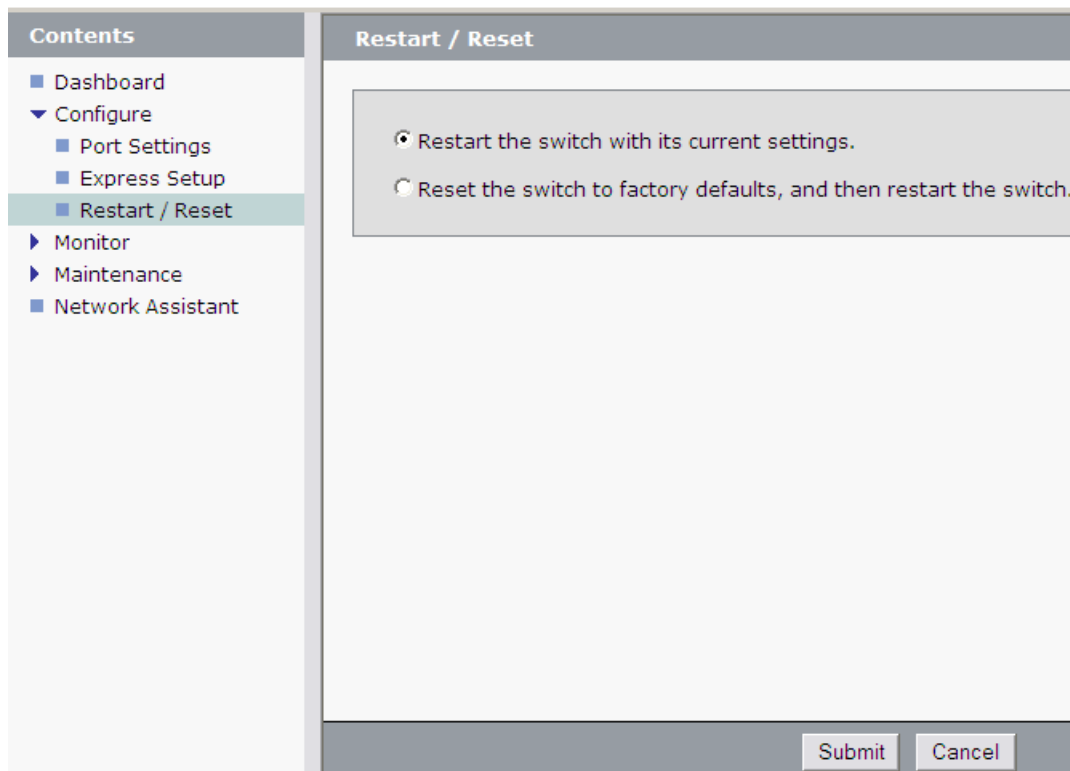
Contents

Dashboard
Configure
Port Settings
Express Setup
Restart / Reset
Monitor
Maintenance
Network Assistant

Restart / Reset

Restart the switch with its current settings.

Reset the switch to factory defaults, and then restart the switch.

Submit Cancel